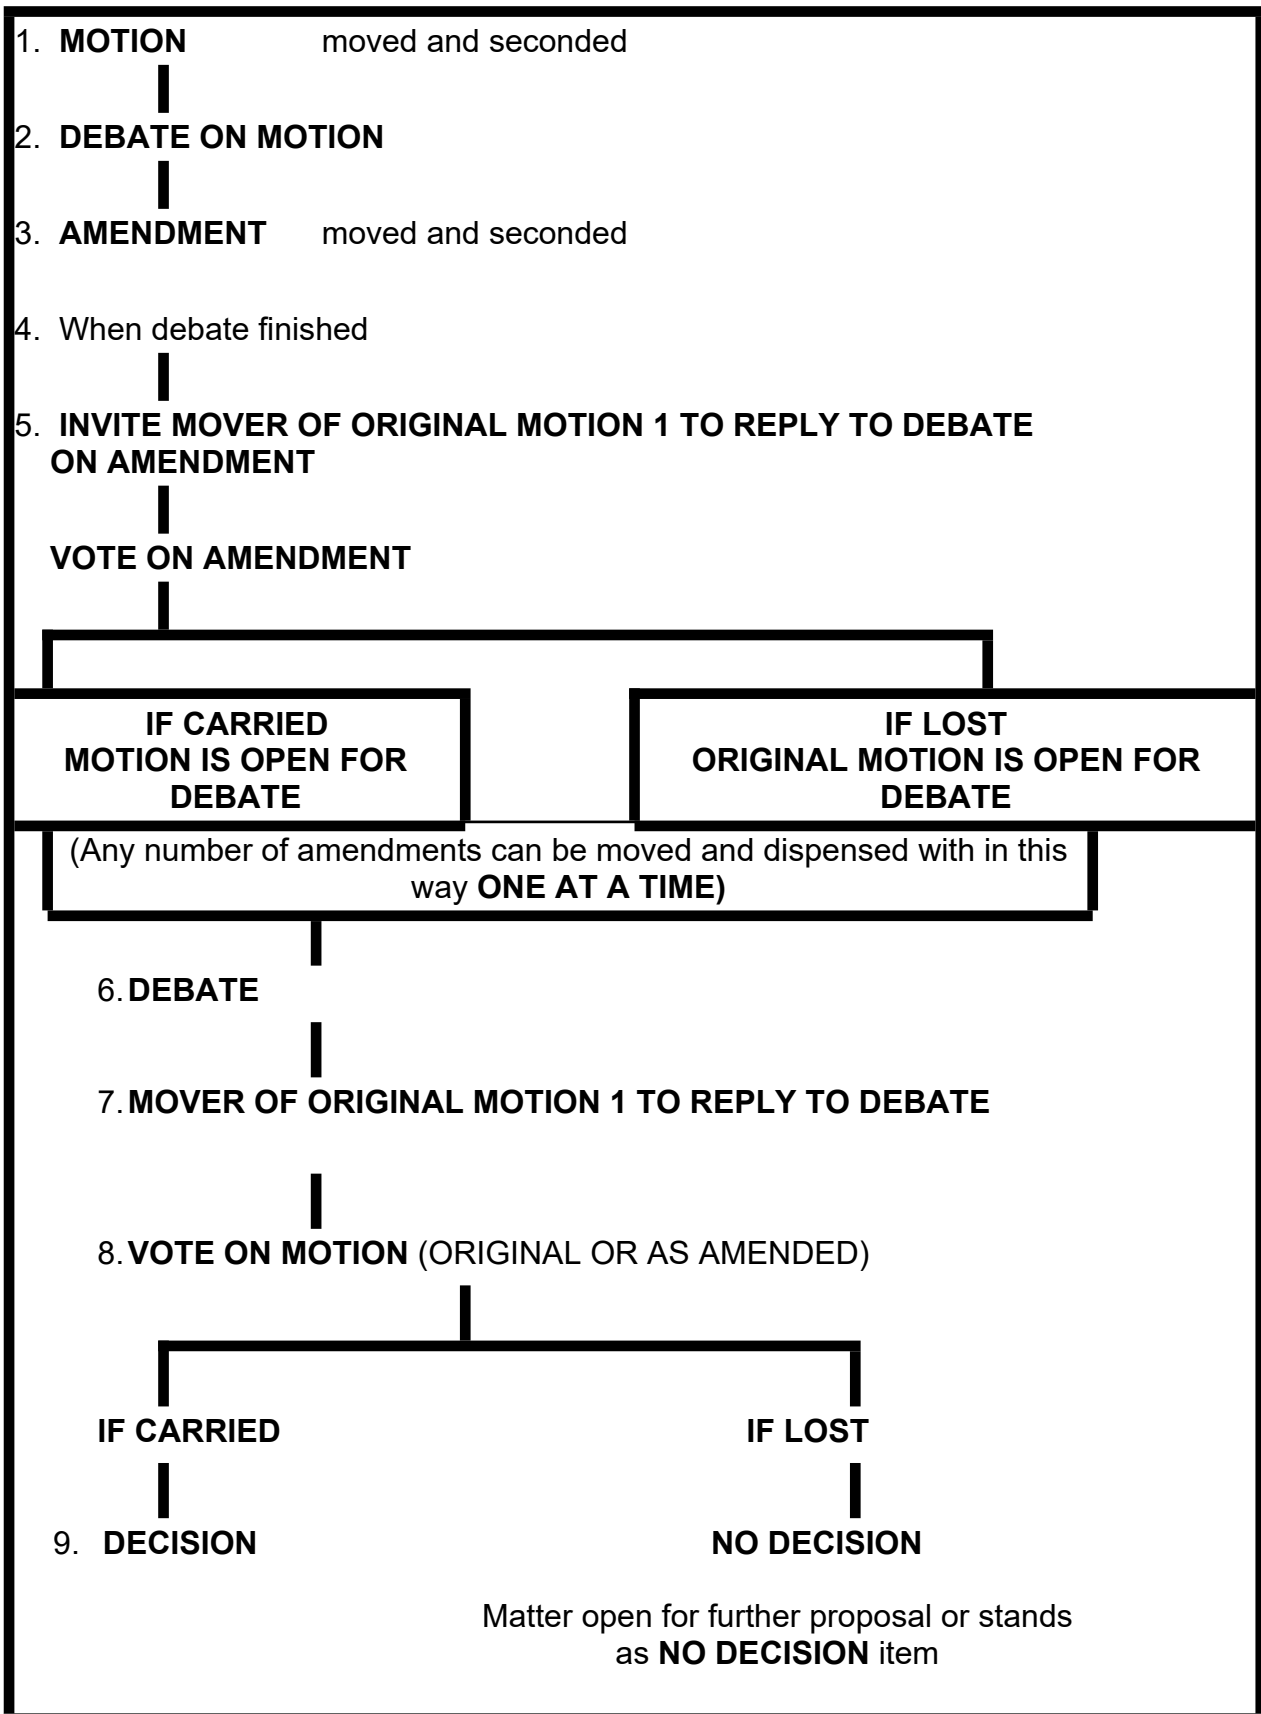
1. **MOTION** moved and seconded

2. **DEBATE ON MOTION**

3. **AMENDMENT** moved and seconded

4. When debate finished

5. **INVITE MOVER OF ORIGINAL MOTION 1 TO REPLY TO DEBATE ON AMENDMENT**

**VOTE ON AMENDMENT**

**IF CARRIED MOTION IS OPEN FOR DEBATE**

**IF LOST ORIGINAL MOTION IS OPEN FOR DEBATE**

(Any number of amendments can be moved and dispensed with in this way **ONE AT A TIME)**

6. **DEBATE**

7. **MOVER OF ORIGINAL MOTION 1 TO REPLY TO DEBATE**

8. **VOTE ON MOTION** (ORIGINAL OR AS AMENDED)

**IF CARRIED**

**IF LOST**

9. **DECISION**

**NO DECISION**

Matter open for further proposal or stands as **NO DECISION** item